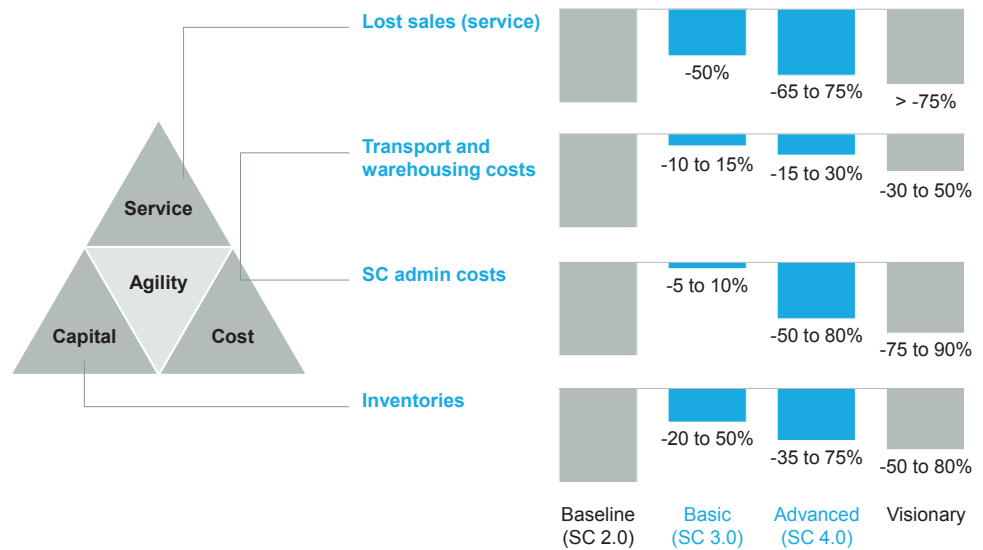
Service

Agility

Capital

Cost

Lost sales (service)

-50%

-65 to 75%

> -75%

Transport and warehousing costs

-10 to 15%

-15 to 30%

-30 to 50%

SC admin costs

-5 to 10%

-50 to 80%

-75 to 90%

Inventories

-20 to 50%

-35 to 75%

-50 to 80%

Baseline (SC 2.0)

Basic (SC 3.0)

Advanced (SC 4.0)

Visionary